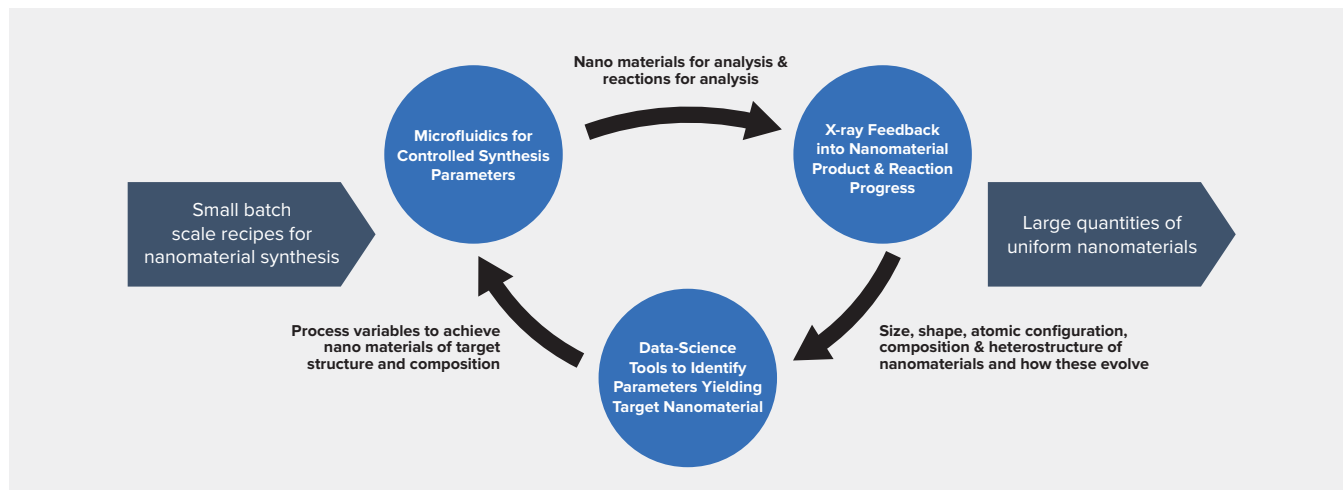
Small batch scale recipes for nanomaterial synthesis

Microfluidics for Controlled Synthesis Parameters

Nano materials for analysis & reactions for analysis

X-ray Feedback into Nanomaterial Product & Reaction Progress

Large quantities of uniform nanomaterials

Size, shape, atomic configuration, composition & heterostructure of nanomaterials and how these evolve

Data-Science Tools to Identify Parameters Yielding Target Nanomaterial

Process variables to achieve nano materials of target structure and composition